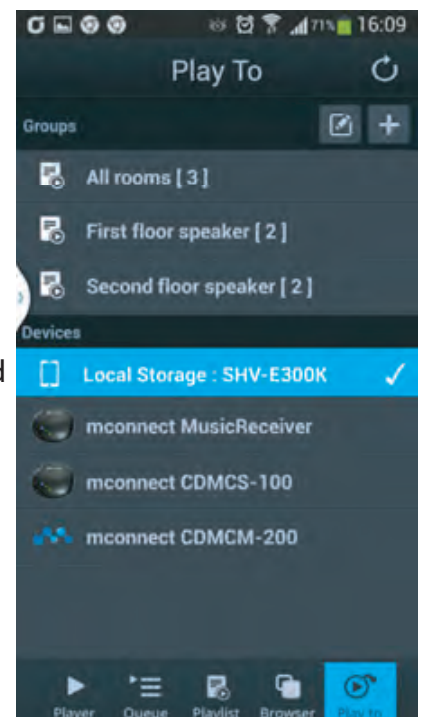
71% 16:09

Play To

Groups

All rooms [ 3 ]

First floor speaker [ 2 ]

Second floor speaker [ 2 ]

Devices

d

Local Storage : SHV-E300K ✓

mconnect MusicReceiver

mconnect CDMCS-100

mconnect CDMCM-200

Player Queue Playlist Browser Play to